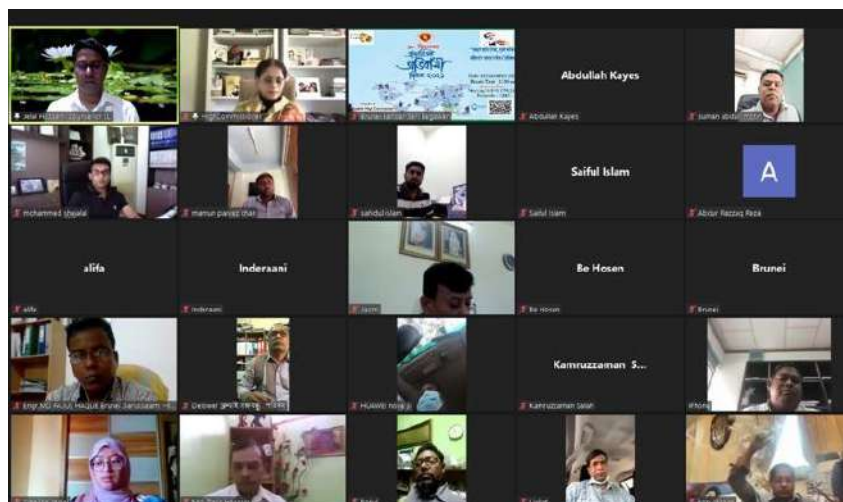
Jalal Hossain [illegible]

High Commissioner

Brunei Bangladesh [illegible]

Abdullah Kayes

Abdullah Kayes

Suman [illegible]

mohammed shajalal

mamun parvez khan

sahidul islam

Saiful Islam

Saiful Islam

A

Abdur Razzaq Reza

alifa

alifa

Inderaani

Inderaani

Jacm

Be Hosen

Be Hosen

Brunei

Brunei

Engr. MD. AKIJUL HAQUE Brunei Darussalam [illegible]

Delowar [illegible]

HUAWEI nova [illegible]

Kamruzzaman S...

Kamruzzaman Salah

iPhone

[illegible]